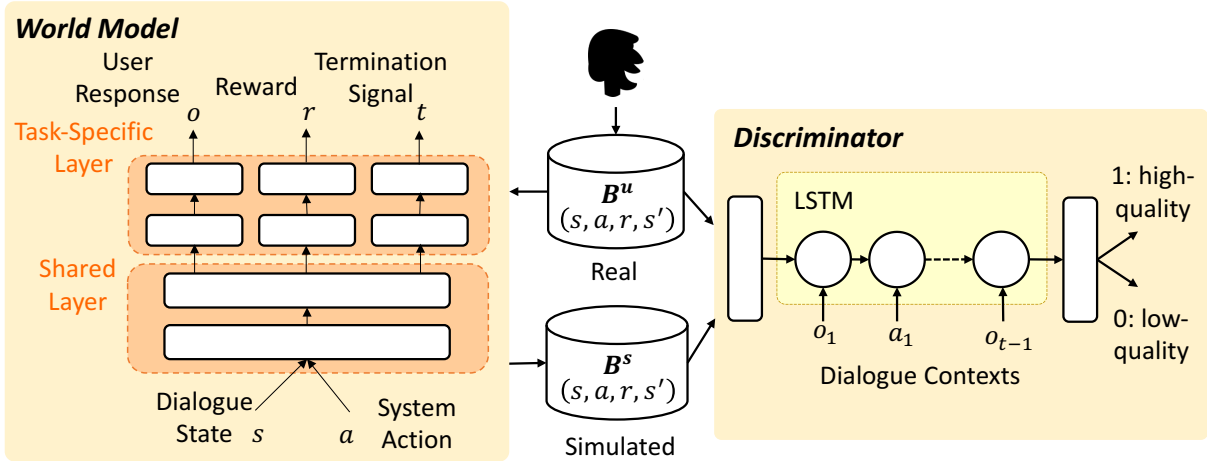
World Model

User Response $o$

Reward $r$

Termination Signal $t$

Task-Specific Layer

Shared Layer

Dialogue State $s$

System Action $a$

$\boldsymbol{B^u}$
$(s, a, r, s')$

Real

$\boldsymbol{B^s}$
$(s, a, r, s')$

Simulated

Discriminator

LSTM

$o_1$ $a_1$ $o_{t-1}$

Dialogue Contexts

1: high-quality

0: low-quality